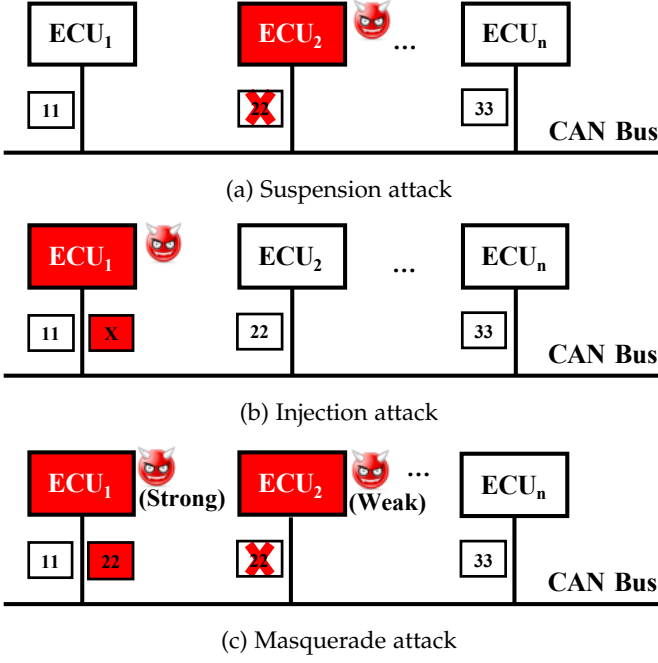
$ECU_1$ $ECU_2$ ... $ECU_n$

11 22 33

CAN Bus

(a) Suspension attack

$ECU_1$ $ECU_2$ ... $ECU_n$

11 X 22 33

CAN Bus

(b) Injection attack

$ECU_1$ (Strong) $ECU_2$ (Weak) ... $ECU_n$

11 22 22 33

CAN Bus

(c) Masquerade attack